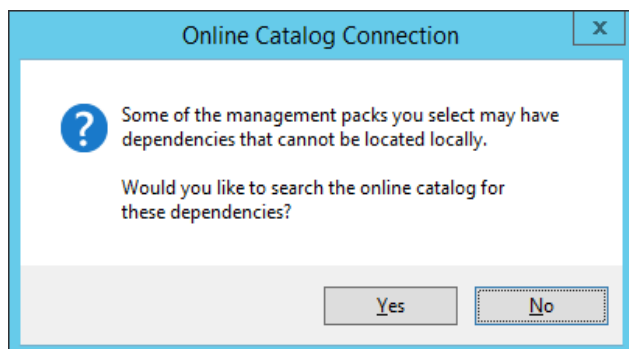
Online Catalog Connection

x

?

Some of the management packs you select may have dependencies that cannot be located locally.

Would you like to search the online catalog for these dependencies?

Yes

No